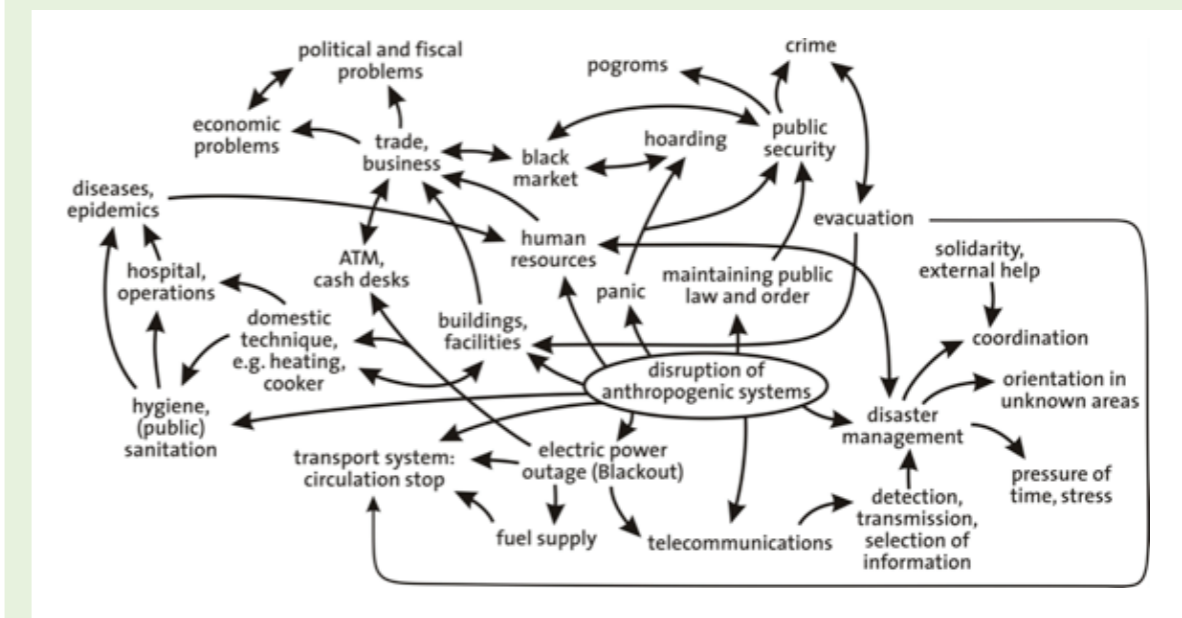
political and fiscal problems

crime

pogroms

economic problems

trade, business

black market

hoarding

public security

diseases, epidemics

evacuation

human resources

solidarity, external help

ATM, cash desks

hospital, operations

panic

maintaining public law and order

coordination

domestic technique, e.g. heating, cooker

buildings, facilities

disruption of anthropogenic systems

orientation in unknown areas

hygiene, (public) sanitation

disaster management

transport system: circulation stop

electric power outage (Blackout)

pressure of time, stress

detection, transmission, selection of information

fuel supply

telecommunications